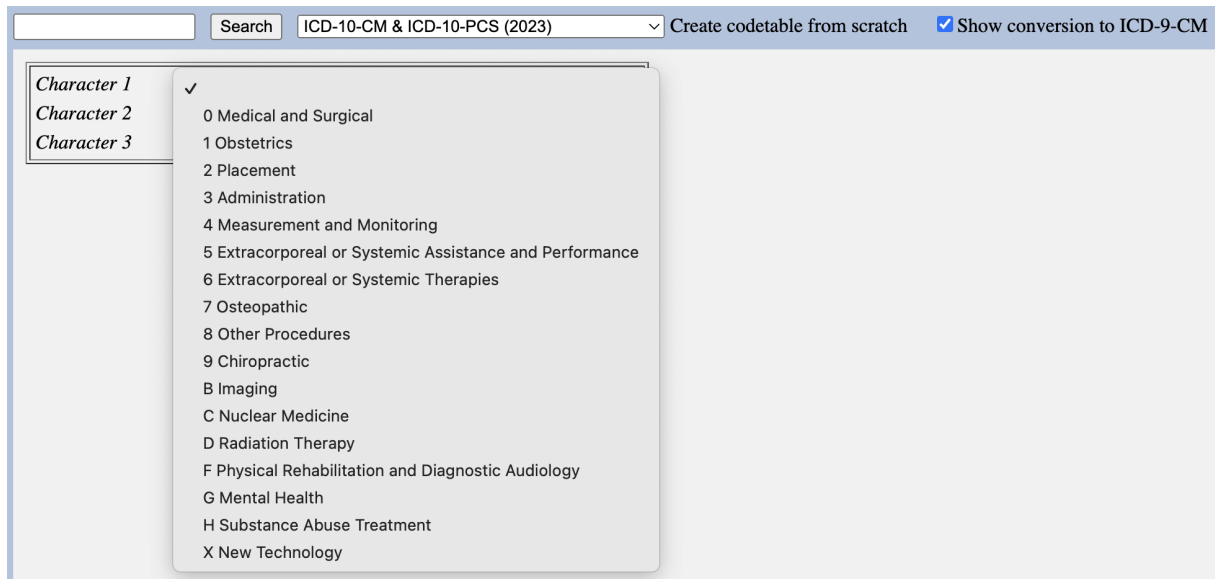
Search ICD-10-CM & ICD-10-PCS (2023) Create codetable from scratch Show conversion to ICD-9-CM

Character 1
Character 2
Character 3

✓
0 Medical and Surgical
1 Obstetrics
2 Placement
3 Administration
4 Measurement and Monitoring
5 Extracorporeal or Systemic Assistance and Performance
6 Extracorporeal or Systemic Therapies
7 Osteopathic
8 Other Procedures
9 Chiropractic
B Imaging
C Nuclear Medicine
D Radiation Therapy
F Physical Rehabilitation and Diagnostic Audiology
G Mental Health
H Substance Abuse Treatment
X New Technology